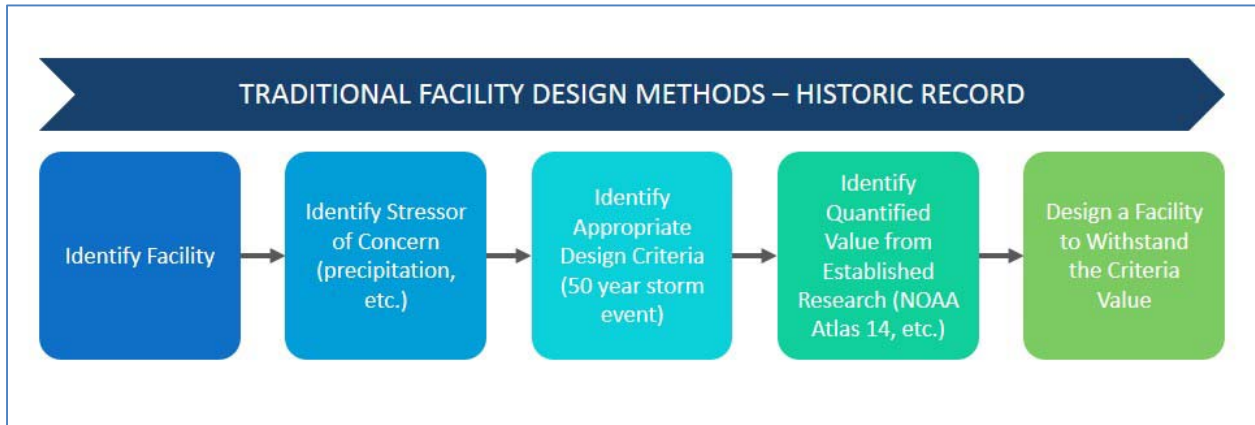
TRADITIONAL FACILITY DESIGN METHODS – HISTORIC RECORD

Identify Facility

Identify Stressor of Concern (precipitation, etc.)

Identify Appropriate Design Criteria (50 year storm event)

Identify Quantified Value from Established Research (NOAA Atlas 14, etc.)

Design a Facility to Withstand the Criteria Value